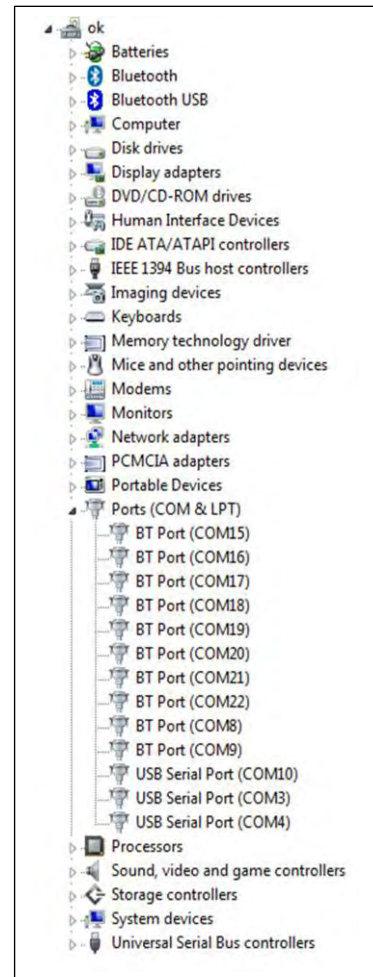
ok
Batteries
Bluetooth
Bluetooth USB
Computer
Disk drives
Display adapters
DVD/CD-ROM drives
Human Interface Devices
IDE ATA/ATAPI controllers
IEEE 1394 Bus host controllers
Imaging devices
Keyboards
Memory technology driver
Mice and other pointing devices
Modems
Monitors
Network adapters
PCMCIA adapters
Portable Devices
Ports (COM & LPT)
BT Port (COM15)
BT Port (COM16)
BT Port (COM17)
BT Port (COM18)
BT Port (COM19)
BT Port (COM20)
BT Port (COM21)
BT Port (COM22)
BT Port (COM8)
BT Port (COM9)
USB Serial Port (COM10)
USB Serial Port (COM3)
USB Serial Port (COM4)
Processors
Sound, video and game controllers
Storage controllers
System devices
Universal Serial Bus controllers